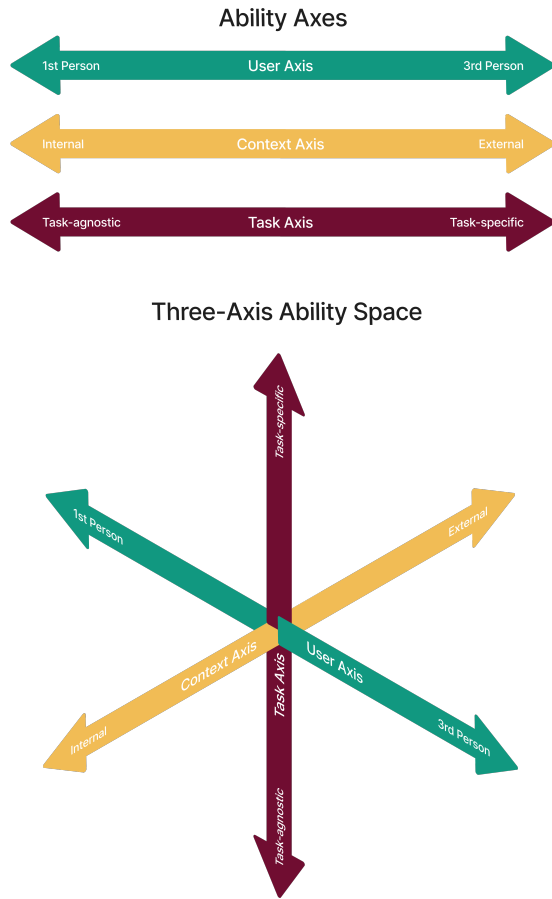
Ability Axes

1st Person User Axis 3rd Person

Internal Context Axis External

Task-agnostic Task Axis Task-specific

Three-Axis Ability Space

Task-specific

1st Person

External

Context Axis

User Axis

Task Axis

Internal

3rd Person

Task-agnostic